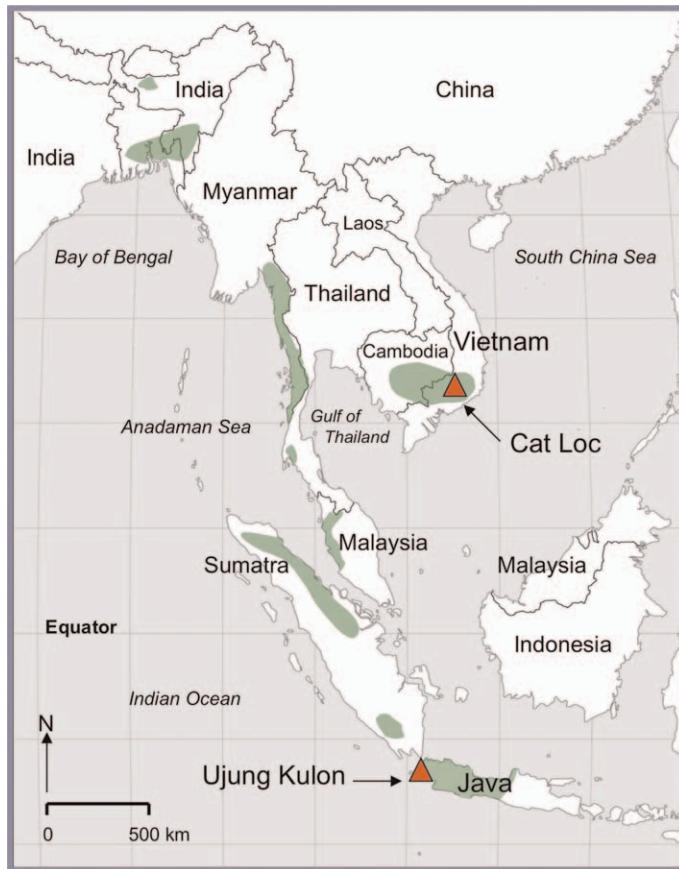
India
China
India
Myanmar
Laos
Bay of Bengal
South China Sea
Thailand
Cambodia
Vietnam
Anadaman Sea
Gulf of Thailand
Cat Loc
Malaysia
Sumatra
Malaysia
Equator
Indonesia
Indian Ocean
N
Ujung Kulon
Java
0
500 km